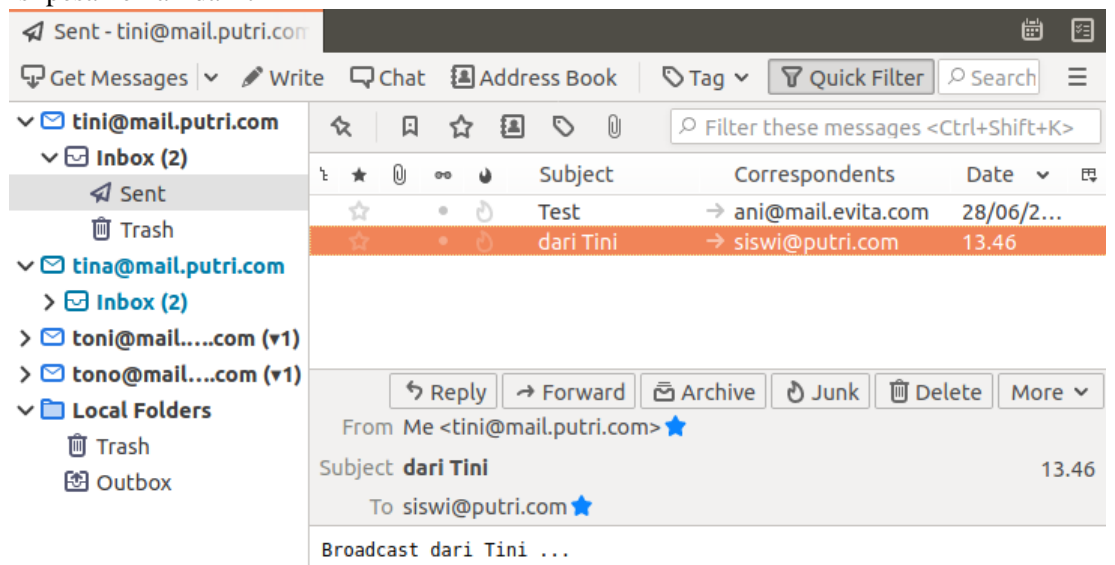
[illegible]

Sent - tini@mail.putri.com

Get Messages | Write | Chat | Address Book | Tag | Quick Filter | Search

tini@mail.putri.com
Inbox (2)
Sent
Trash
tina@mail.putri.com
Inbox (2)
toni@mail.....com (▾1)
tono@mail.....com (▾1)
Local Folders
Trash
Outbox

Filter these messages <Ctrl+Shift+K>

| Subject | Correspondents | Date |
|---|---|---|
| Test | → ani@mail.evita.com | 28/06/2... |
| dari Tini | → siswi@putri.com | 13.46 |

Reply | Forward | Archive | Junk | Delete | More

From Me <tini@mail.putri.com>
Subject dari Tini 13.46
To siswi@putri.com

Broadcast dari Tini ...